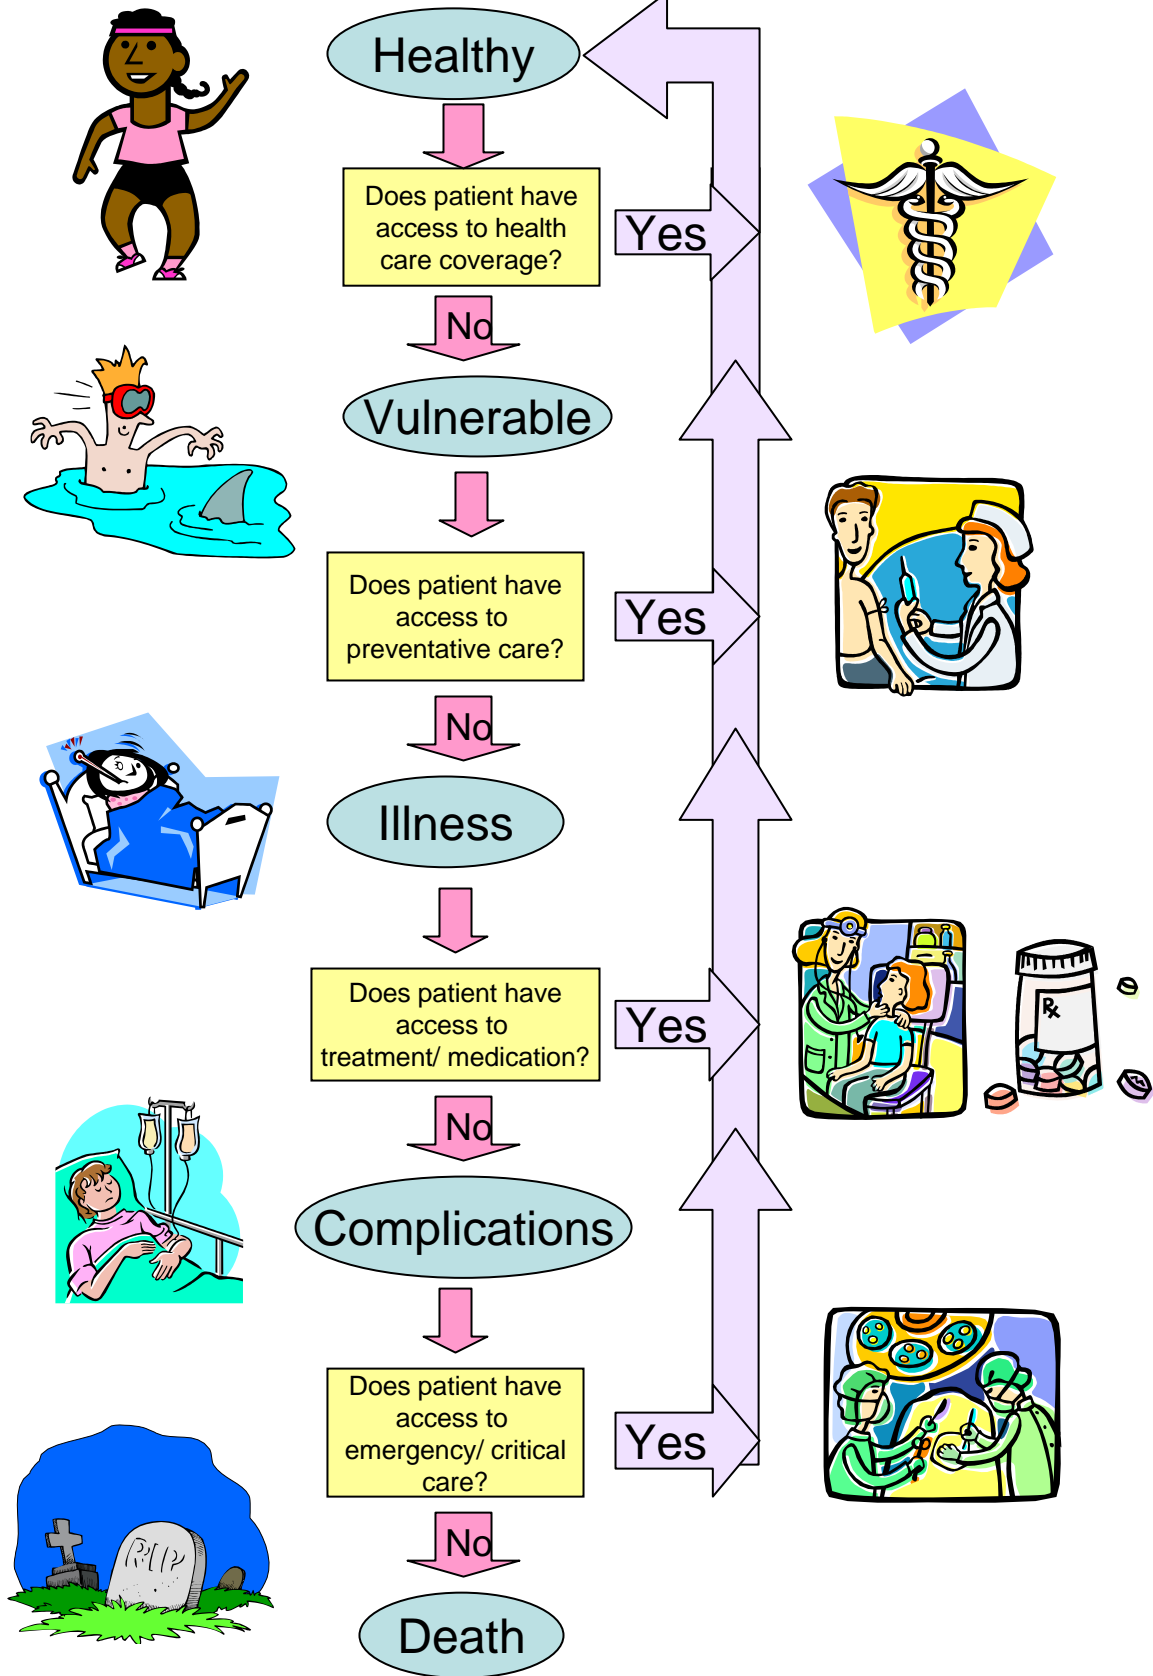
Healthy

Does patient have access to health care coverage?

Yes

No

Vulnerable

Does patient have access to preventative care?

Yes

No

Illness

Does patient have access to treatment/ medication?

Yes

℞

No

Complications

Does patient have access to emergency/ critical care?

Yes

No

RIP

Death